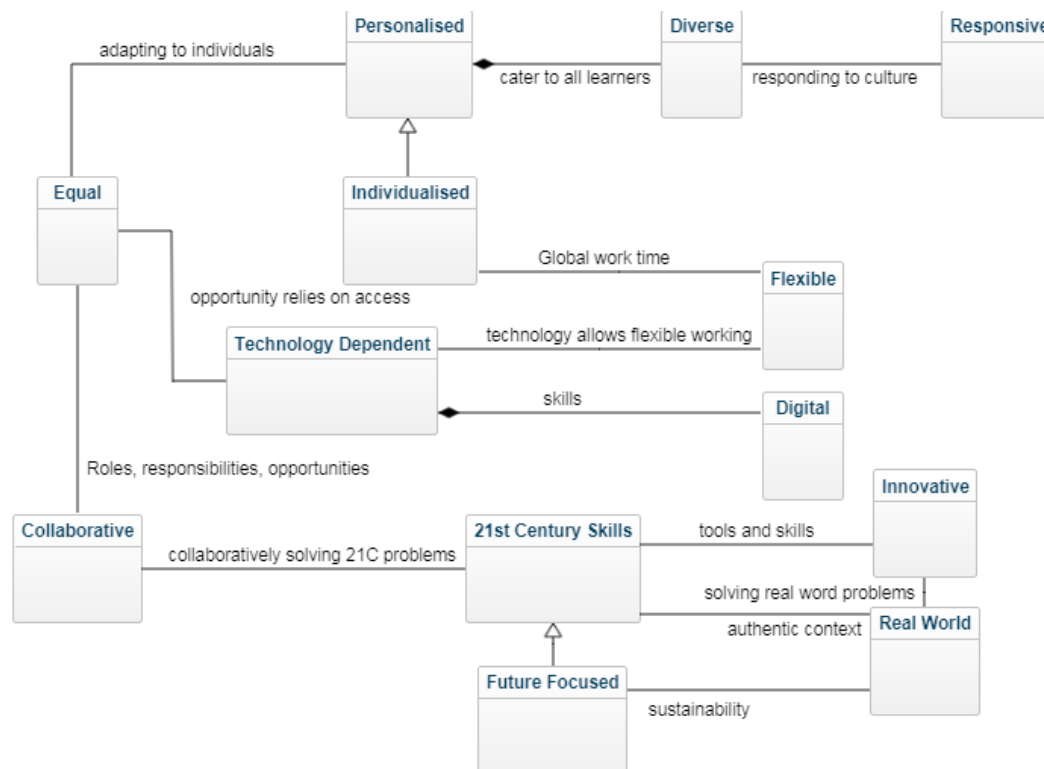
adapting to individuals

Personalised

cater to all learners

Diverse

responding to culture

Responsive

Equal

Individualised

Global work time

Flexible

opportunity relies on access

Technology Dependent

technology allows flexible working

skills

Digital

Roles, responsibilities, opportunities

Collaborative

collaboratively solving 21C problems

21st Century Skills

tools and skills

Innovative

solving real word problems

authentic context

Real World

Future Focused

sustainability